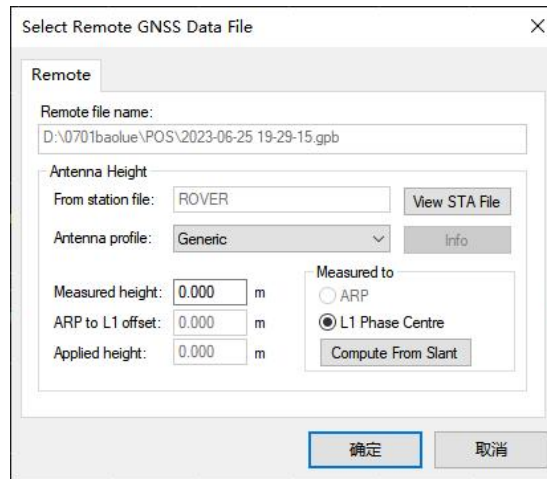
Select Remote GNSS Data File

×

Remote

Remote file name:

D:\0701baolue\POS\2023-06-25 19-29-15.gpb

Antenna Height

From station file: ROVER

View STA File

Antenna profile: Generic

Info

Measured to

Measured height: 0.000 m

ARP

ARP to L1 offset: 0.000 m

L1 Phase Centre

Applied height: 0.000 m

Compute From Slant

确定

取消